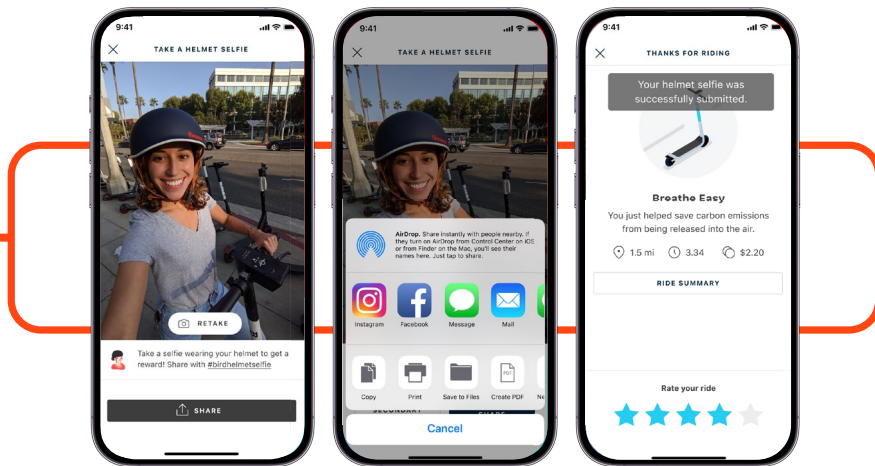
9:41

TAKE A HELMET SELFIE

RETAKE

Take a selfie wearing your helmet to get a reward! Share with #birdhelmetselfie

SHARE

9:41

TAKE A HELMET SELFIE

AirDrop. Share instantly with people nearby. If they turn on AirDrop from Control Center on iOS or from Finder on the Mac, you'll see their names here. Just tap to share.

Instagram Facebook Message Mail

Copy Print Save to Files Create PDF Ne

SECONDARY SHARE

Cancel

9:41

THANKS FOR RIDING

Your helmet selfie was successfully submitted.

Breathe Easy

You just helped save carbon emissions from being released into the air.

1.5 mi 3.34 $2.20

RIDE SUMMARY

Rate your ride